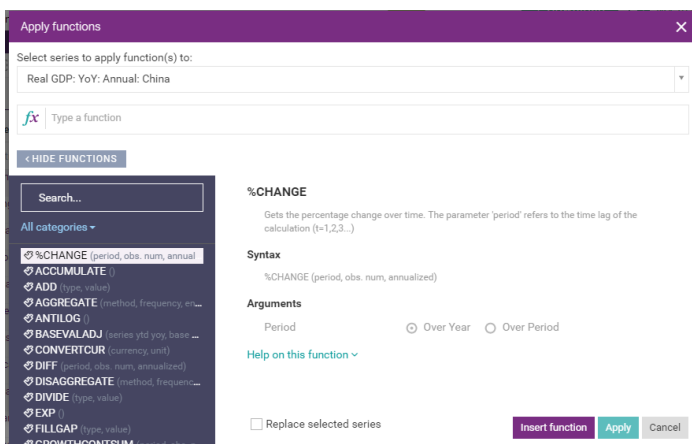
Apply functions

Select series to apply function(s) to:

Real GDP: YoY: Annual: China

$fx$ Type a function

‹ HIDE FUNCTIONS

Search...

All categories ▾

%CHANGE (period, obs. num, annual
ACCUMULATE ()
ADD (type, value)
AGGREGATE (method, frequency, en...
ANTILOG ()
BASEVALADJ (series ytd yoy, base ...
CONVERTCUR (currency, unit)
DIFF (period, obs. num, annualized)
DISAGGREGATE (method, frequenc...
DIVIDE (type, value)
EXP ()
FILLGAP (type, value)
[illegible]

%CHANGE

Gets the percentage change over time. The parameter 'period' refers to the time lag of the calculation (t=1,2,3...)

Syntax

%CHANGE (period, obs. num, annualized)

Arguments

Period ⦿ Over Year ○ Over Period

Help on this function ▾

Replace selected series

Insert function Apply Cancel